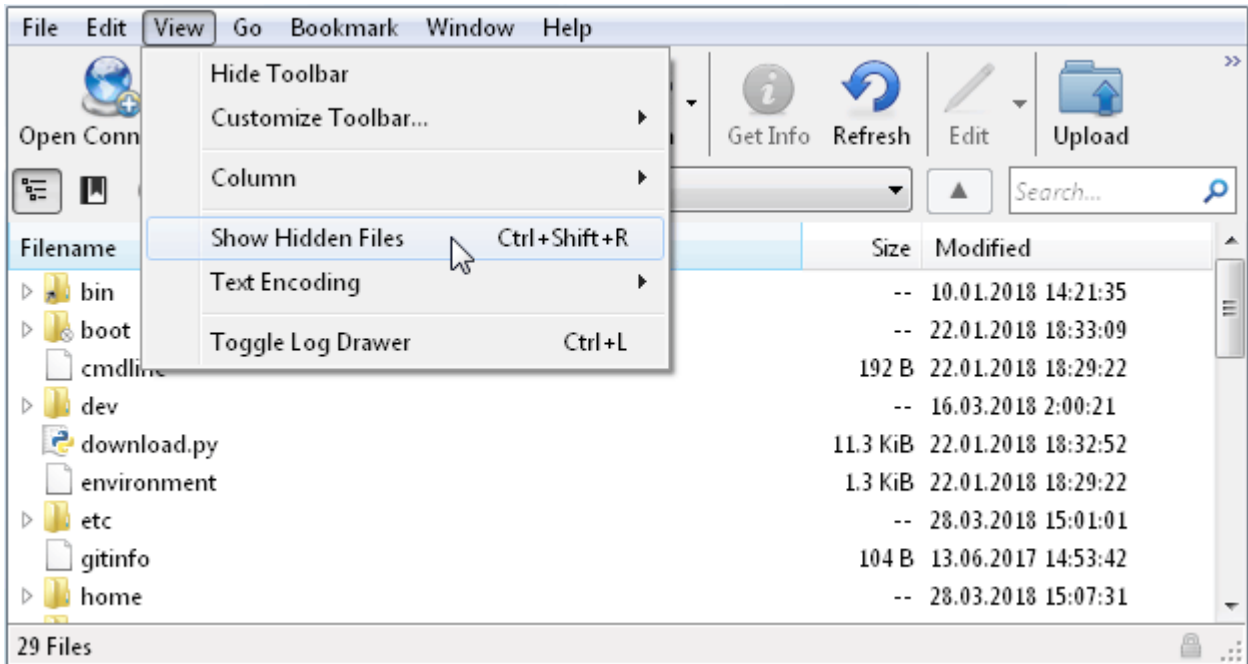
File Edit View Go Bookmark Window Help

Open Conn

Hide Toolbar
Customize Toolbar...
Column
Show Hidden Files Ctrl+Shift+R
Text Encoding
Toggle Log Drawer Ctrl+L

Get Info Refresh Edit Upload

Search...

| Filename | Size | Modified |
|---|---|---|
| bin | -- | 10.01.2018 14:21:35 |
| boot | -- | 22.01.2018 18:33:09 |
| cmdline | 192 B | 22.01.2018 18:29:22 |
| dev | -- | 16.03.2018 2:00:21 |
| download.py | 11.3 KiB | 22.01.2018 18:32:52 |
| environment | 1.3 KiB | 22.01.2018 18:29:22 |
| etc | -- | 28.03.2018 15:01:01 |
| gitinfo | 104 B | 13.06.2017 14:53:42 |
| home | -- | 28.03.2018 15:07:31 |

29 Files